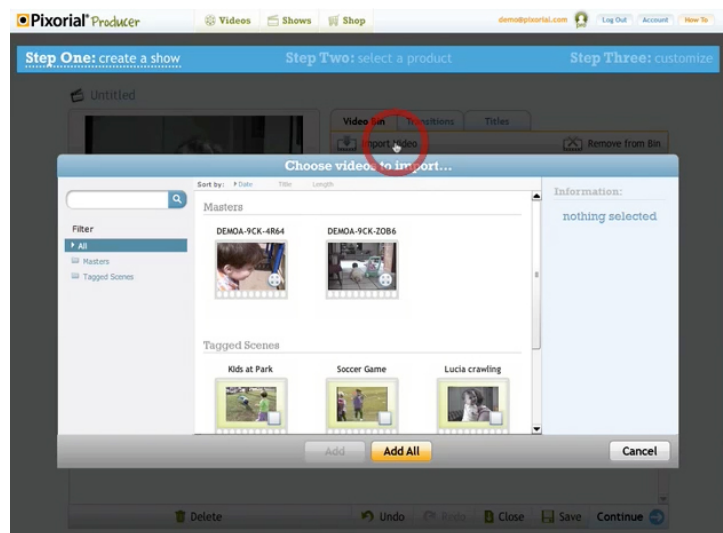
Pixorial Producer
Videos Shows Shop
demo@pixorial.com Log Out Account How To

Step One: create a show
Step Two: select a product
Step Three: customize

Untitled

Video Bin Transitions Titles
Import Video
Remove from Bin

Choose videos to import...

Sort by: Date Title Length

Filter
All
Masters
Tagged Scenes

Masters
DEMOA-9CK-4R64
DEMOA-9CK-ZOB6

Tagged Scenes
Kids at Park
Soccer Game
Lucia crawling

Information:
nothing selected

Add
Add All
Cancel

Delete
Undo
Redo
Close
Save
Continue